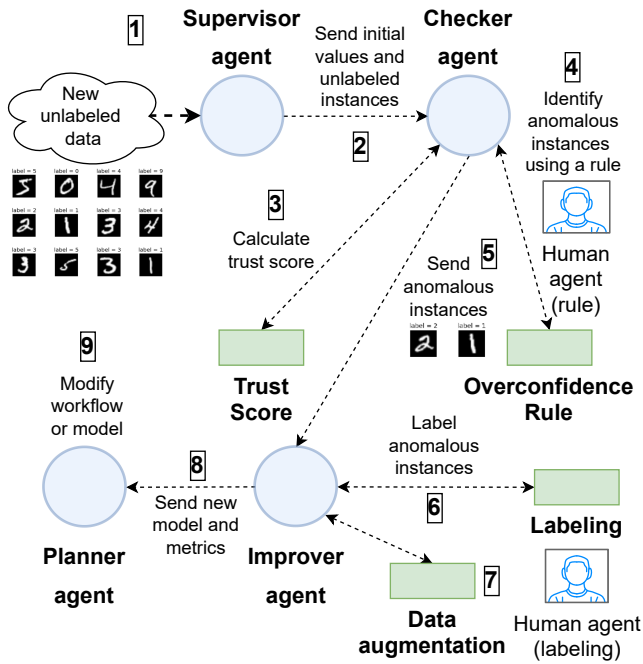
1

Supervisor agent

Send initial values and unlabeled instances

Checker agent

4

Identify anomalous instances using a rule

New unlabeled data

label = 5 label = 0 label = 4 label = 9
label = 2 label = 1 label = 3 label = 4
label = 3 label = 5 label = 3 label = 1

2

3

Calculate trust score

Human agent (rule)

Send anomalous instances

5

label = 2 label = 1

9

Modify workflow or model

Trust Score

Overconfidence Rule

Label anomalous instances

8

Send new model and metrics

6

Planner agent

Improver agent

Labeling

7

Data augmentation

Human agent (labeling)